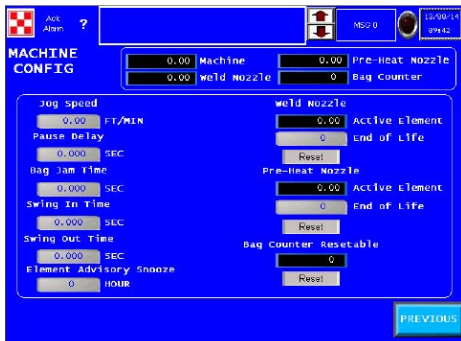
Ack Alarm ?

MSG 0

10/09/14 09:42

MACHINE CONFIG

0.00 Machine

0.00 Pre-Heat Nozzle

0.00 Weld Nozzle

0 Bag Counter

Jog Speed

0.00 FT/MIN

Pause Delay

0.000 SEC

Bag Jam Time

0.000 SEC

Swing In Time

0.000 SEC

Swing Out Time

0.000 SEC

Element Advisory Snooze

0 HOUR

Weld Nozzle

0.00 Active Element

0 End of Life

Reset

Pre-Heat Nozzle

0.00 Active Element

0 End of Life

Reset

Bag Counter Resetable

0

Reset

PREVIOUS